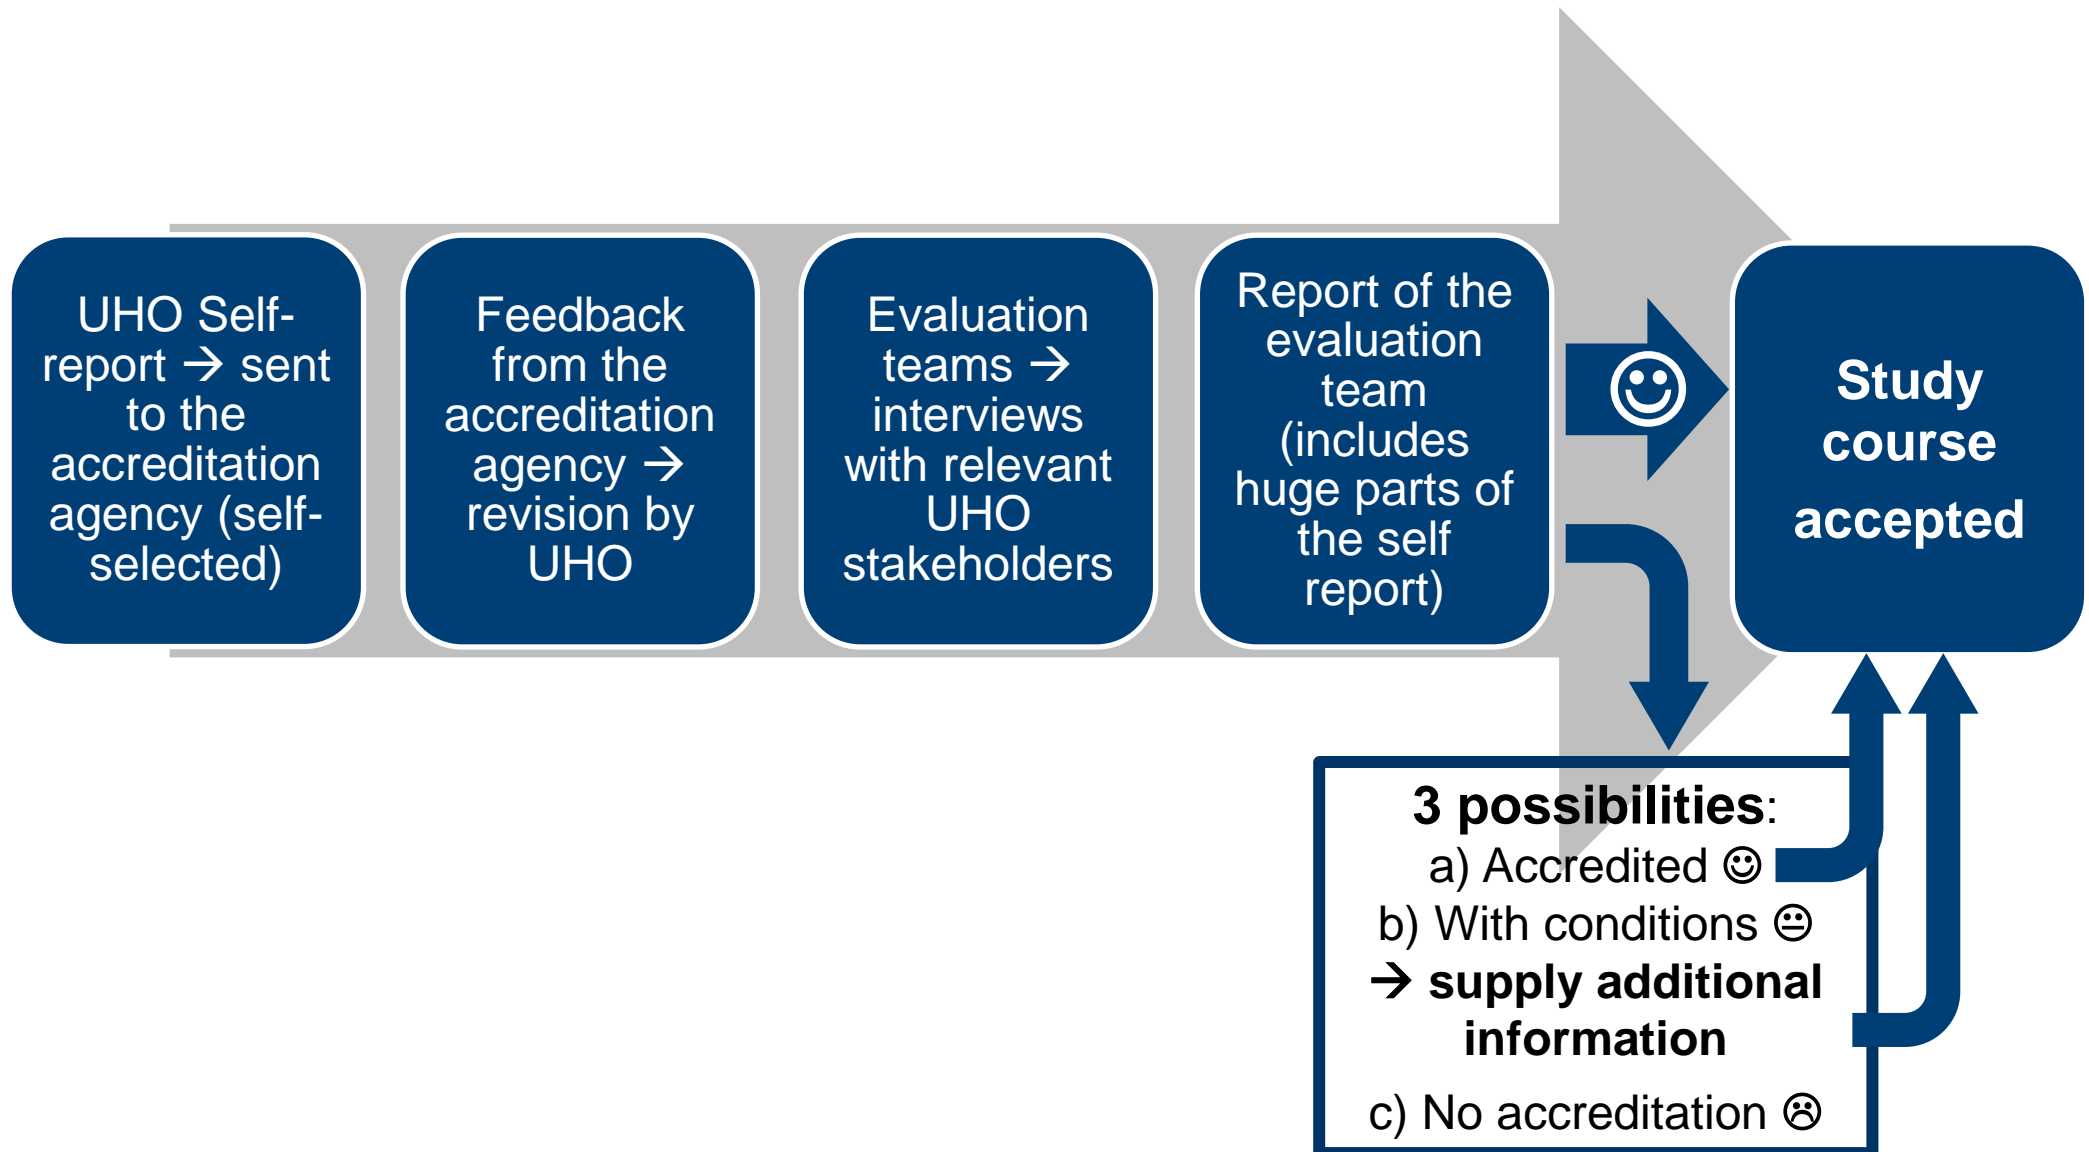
UHO Self-report → sent to the accreditation agency (self-selected)

Feedback from the accreditation agency → revision by UHO

Evaluation teams → interviews with relevant UHO stakeholders

Report of the evaluation team (includes huge parts of the self report)

☺

Study course accepted

3 possibilities:
a) Accredited ☺
b) With conditions 😐
→ supply additional information
c) No accreditation ☹